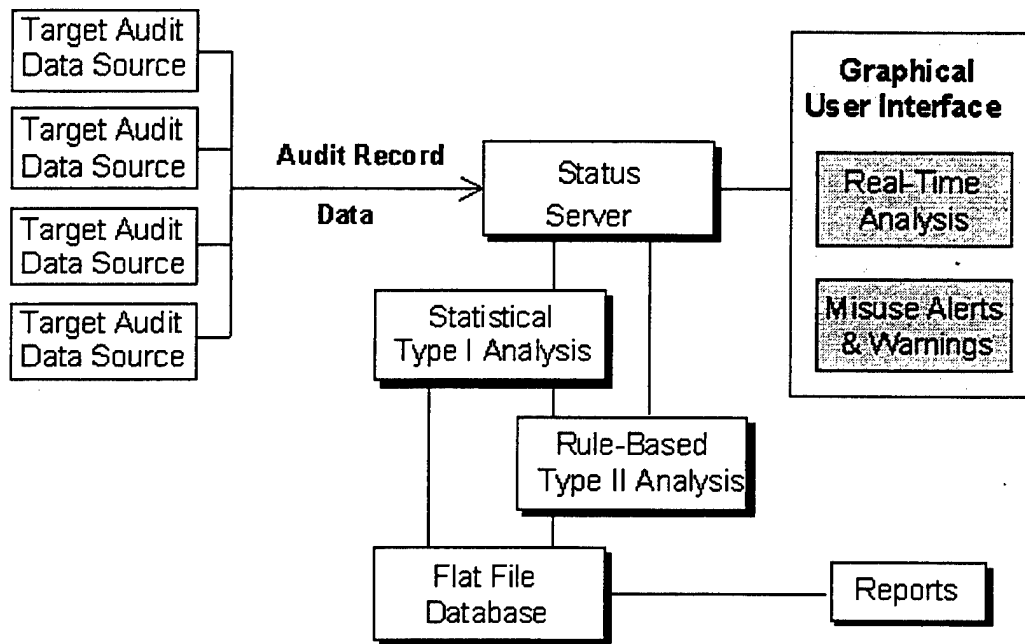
Target Audit Data Source

Target Audit Data Source

Target Audit Data Source

Target Audit Data Source

Audit Record

Data

Status Server

Graphical User Interface

Real-Time Analysis

Misuse Alerts & Warnings

Statistical Type I Analysis

Rule-Based Type II Analysis

Flat File Database

Reports